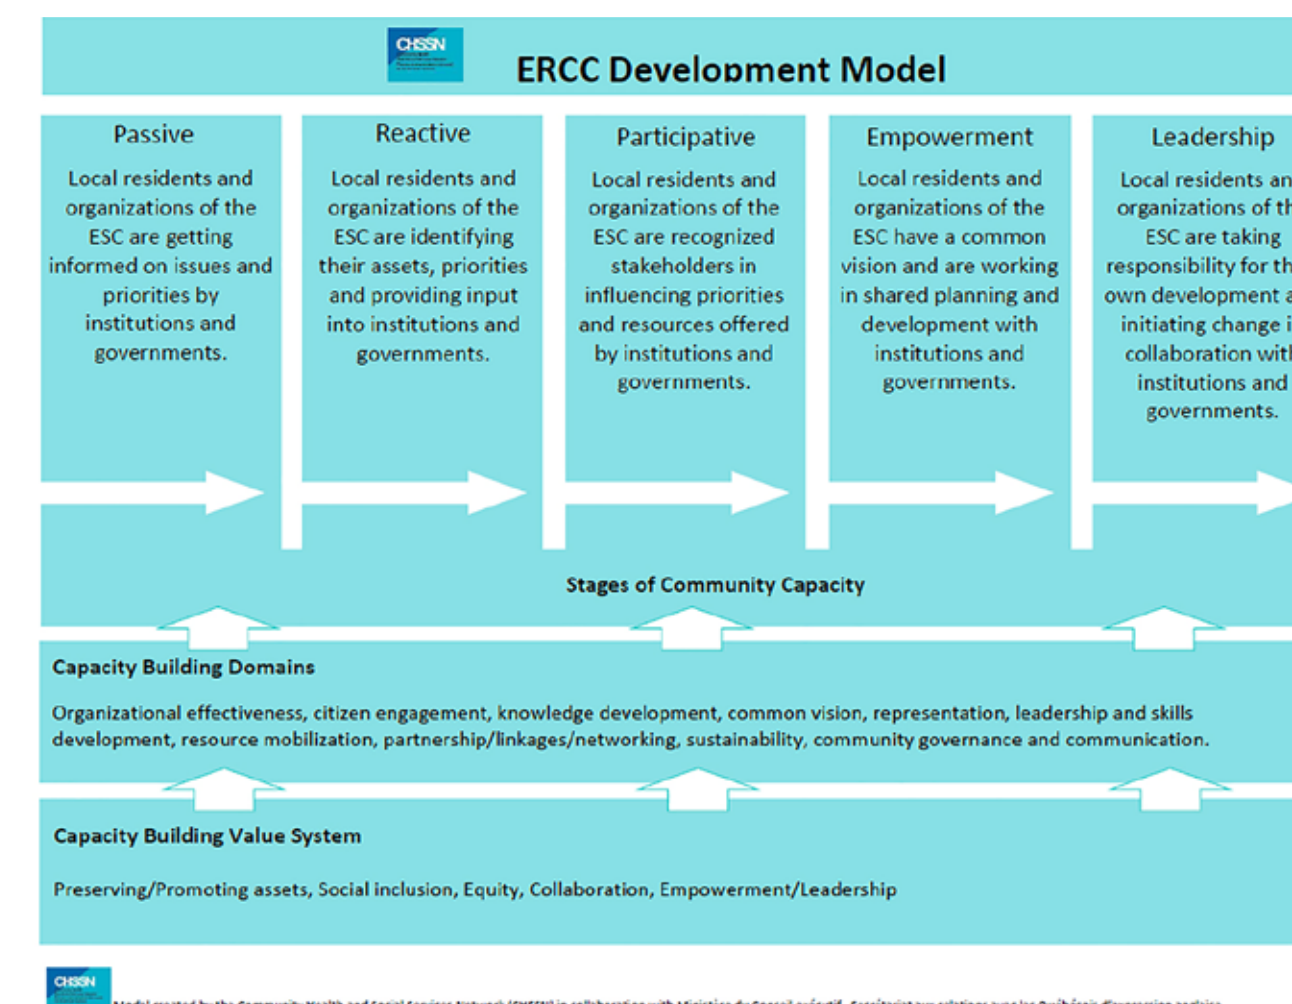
CHSSN

ERCC Development Model

Passive

Local residents and organizations of the ESC are getting informed on issues and priorities by institutions and governments.

Reactive

Local residents and organizations of the ESC are identifying their assets, priorities and providing input into institutions and governments.

Participative

Local residents and organizations of the ESC are recognized stakeholders in influencing priorities and resources offered by institutions and governments.

Empowerment

Local residents and organizations of the ESC have a common vision and are working in shared planning and development with institutions and governments.

Leadership

Local residents an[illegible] organizations of th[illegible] ESC are taking responsibility for th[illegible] own development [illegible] initiating change i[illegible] collaboration wit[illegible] institutions and governments.

Stages of Community Capacity

Capacity Building Domains

Organizational effectiveness, citizen engagement, knowledge development, common vision, representation, leadership and skills development, resource mobilization, partnership/linkages/networking, sustainability, community governance and communication.

Capacity Building Value System

Preserving/Promoting assets, Social inclusion, Equity, Collaboration, Empowerment/Leadership

CHSSN

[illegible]